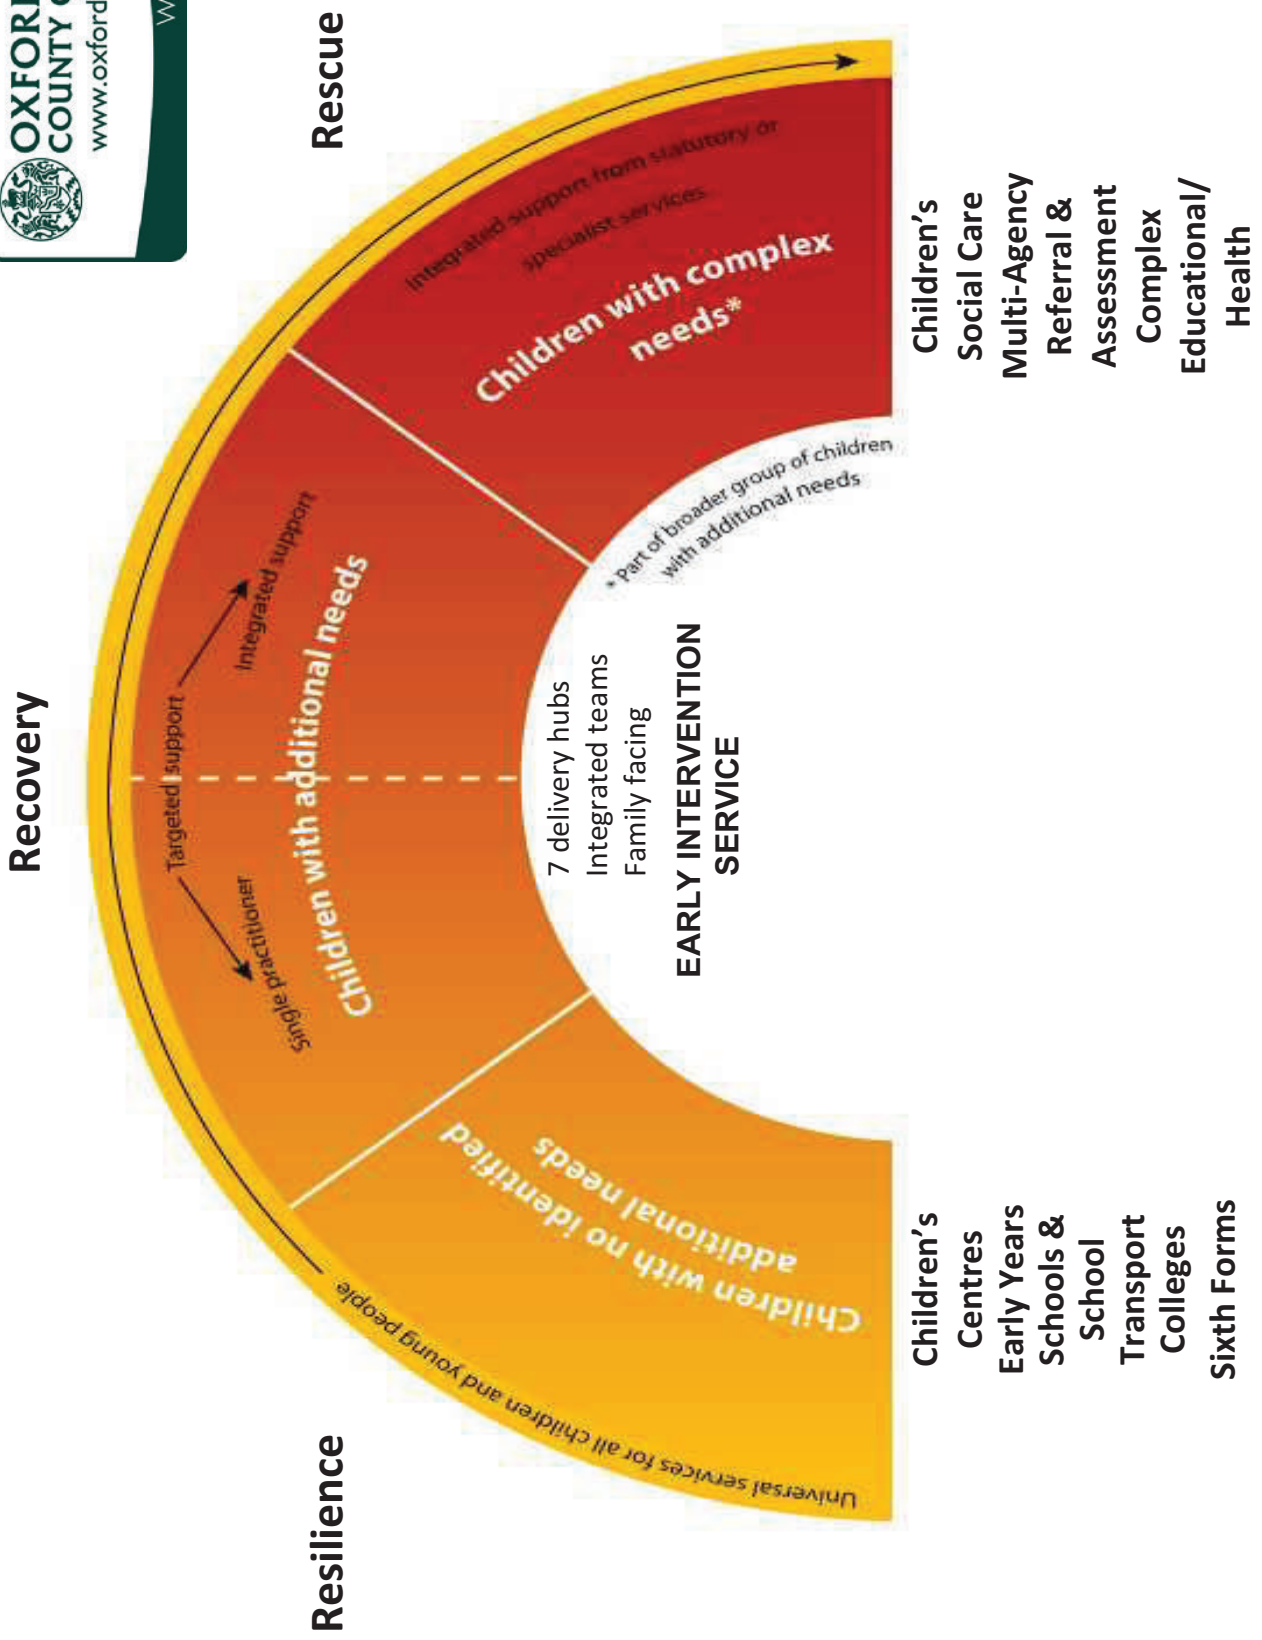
OXFOR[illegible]
COUNTY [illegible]
www.oxford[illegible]

Recovery

Rescue

Resilience

Universal services for all children and young people

Children with no identified additional needs

Children with additional needs

Single practitioner

Targeted support

Integrated support

Children with complex needs*

Integrated support from statutory or specialist services

* Part of broader group of children with additional needs

7 delivery hubs
Integrated teams
Family facing

EARLY INTERVENTION SERVICE

Children's Centres
Early Years
Schools & School Transport
Colleges
Sixth Forms

Children's Social Care
Multi-Agency Referral & Assessment
Complex Educational/ Health